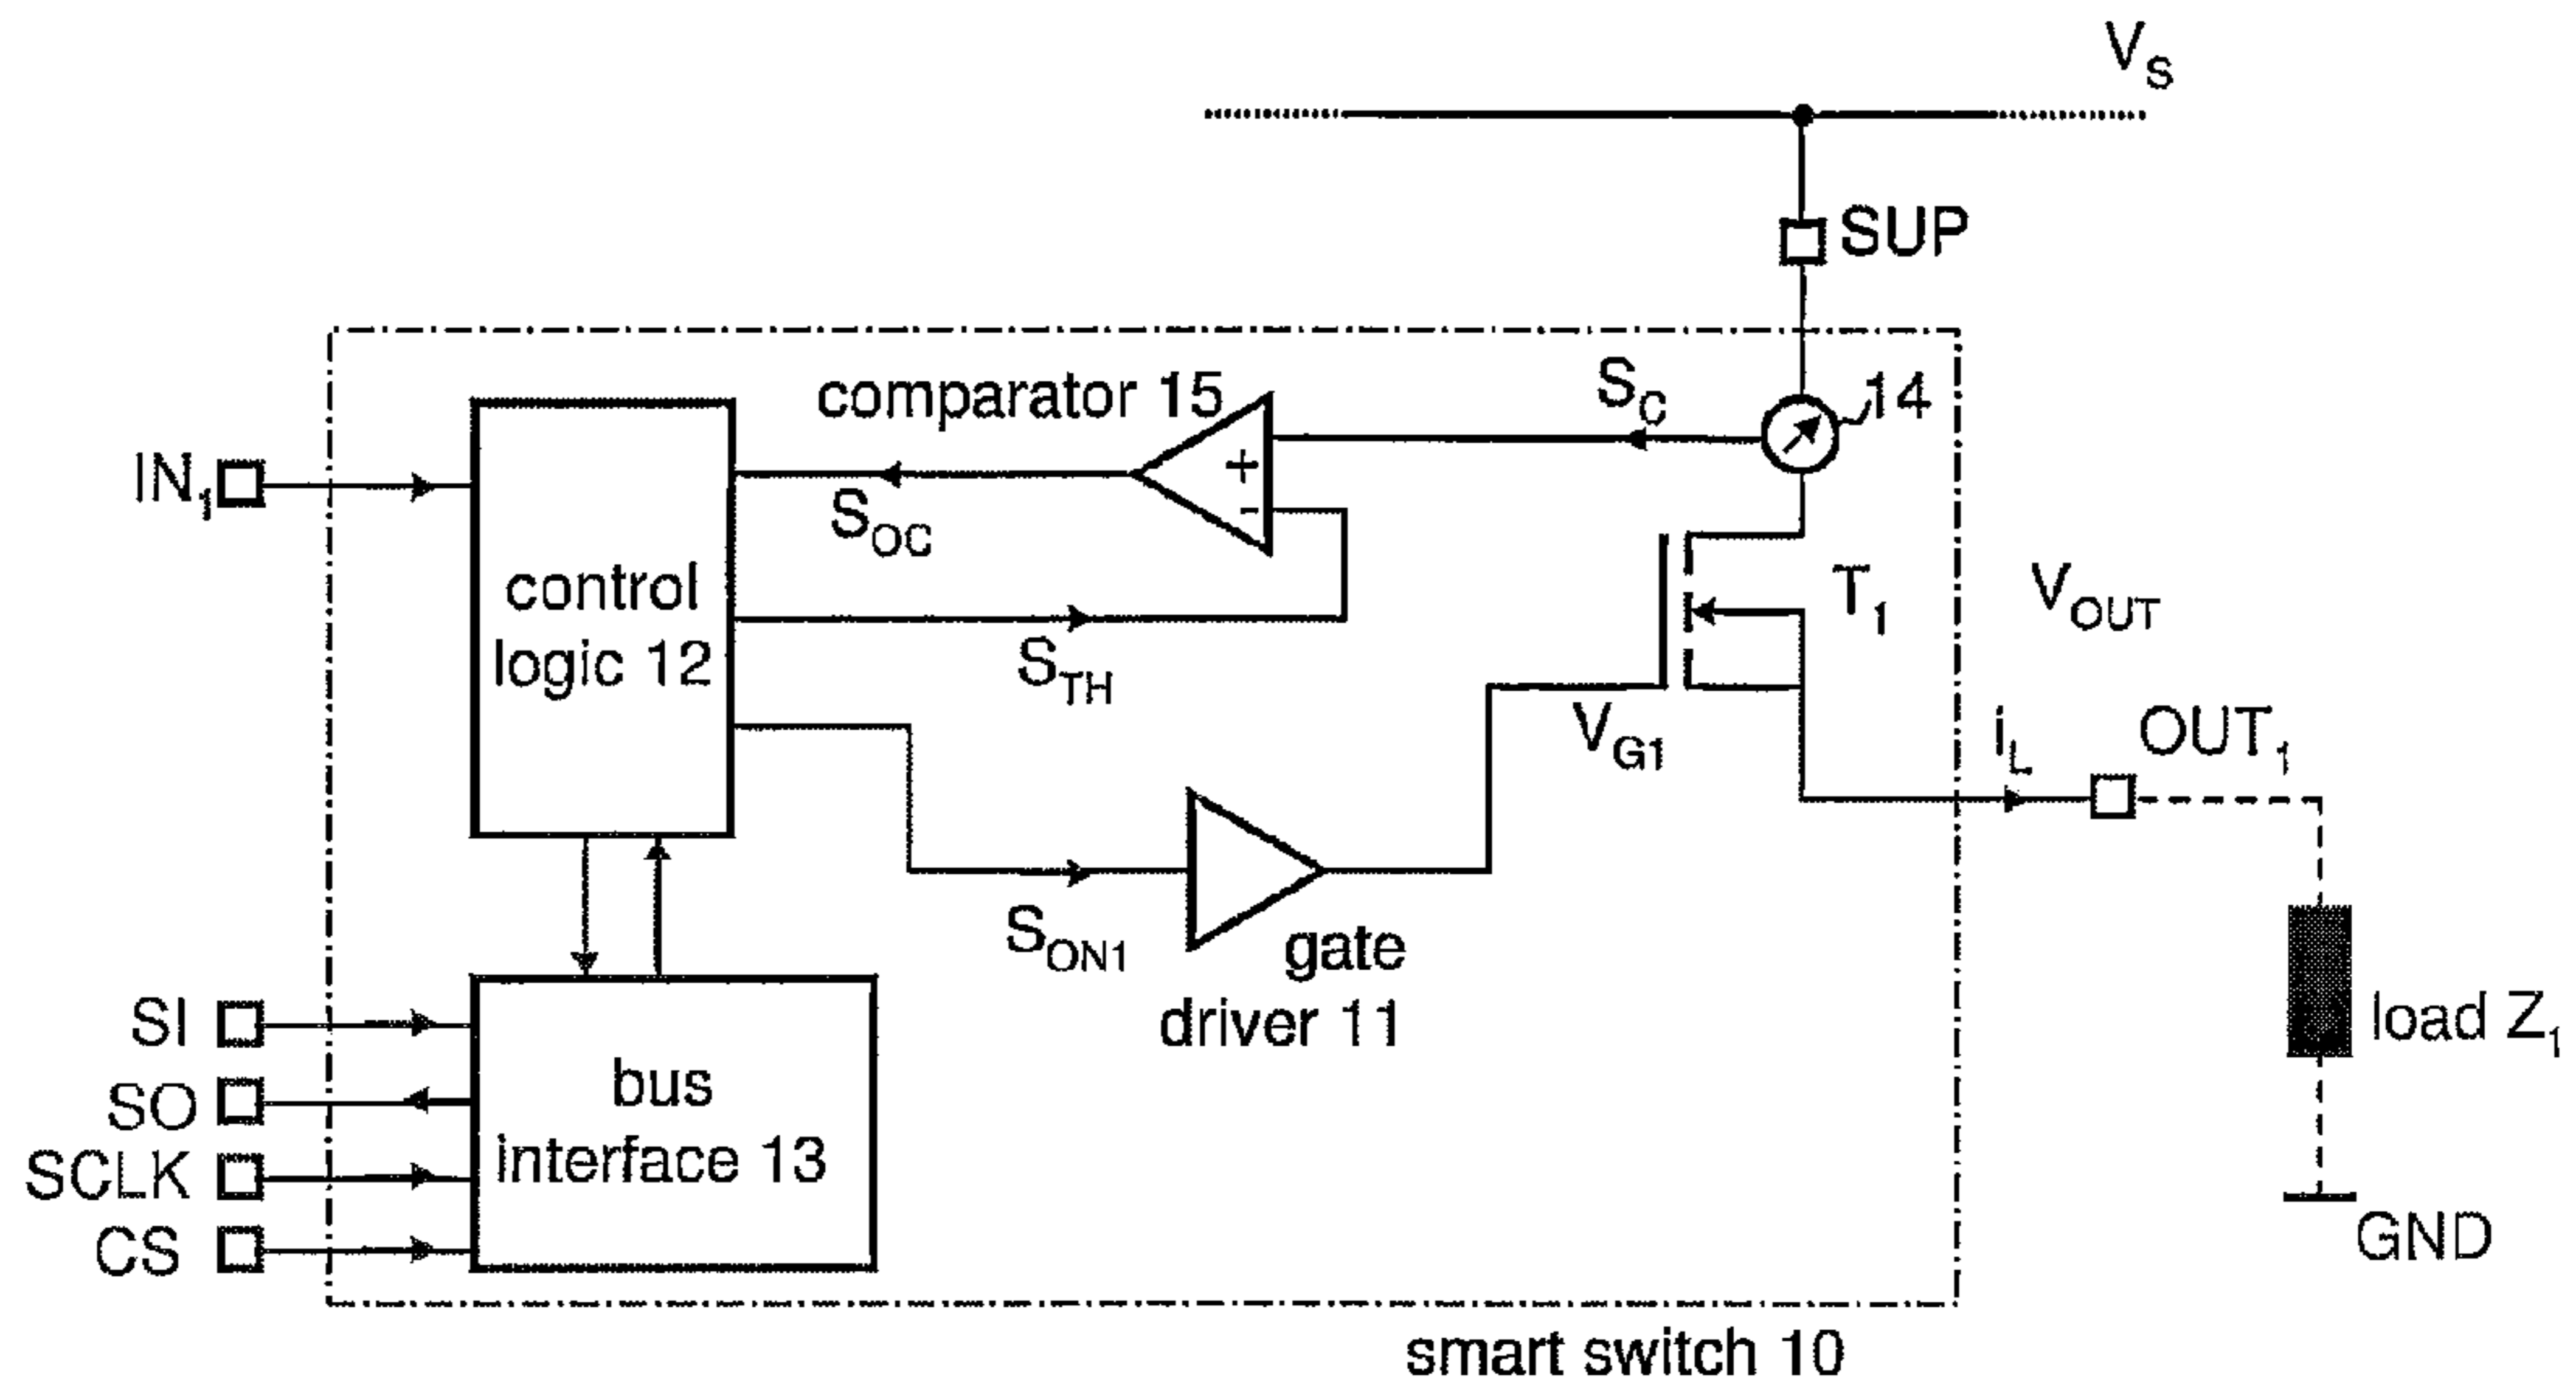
$V_S$

SUP

comparator 15

$S_C$

14

$IN_1$

+

-

$S_{OC}$

control logic 12

$T_1$

$V_{OUT}$

$S_{TH}$

$V_{G1}$

$i_L$

$OUT_1$

$S_{ON1}$

gate driver 11

SI

SO

SCLK

CS

bus interface 13

load $Z_1$

GND

smart switch 10